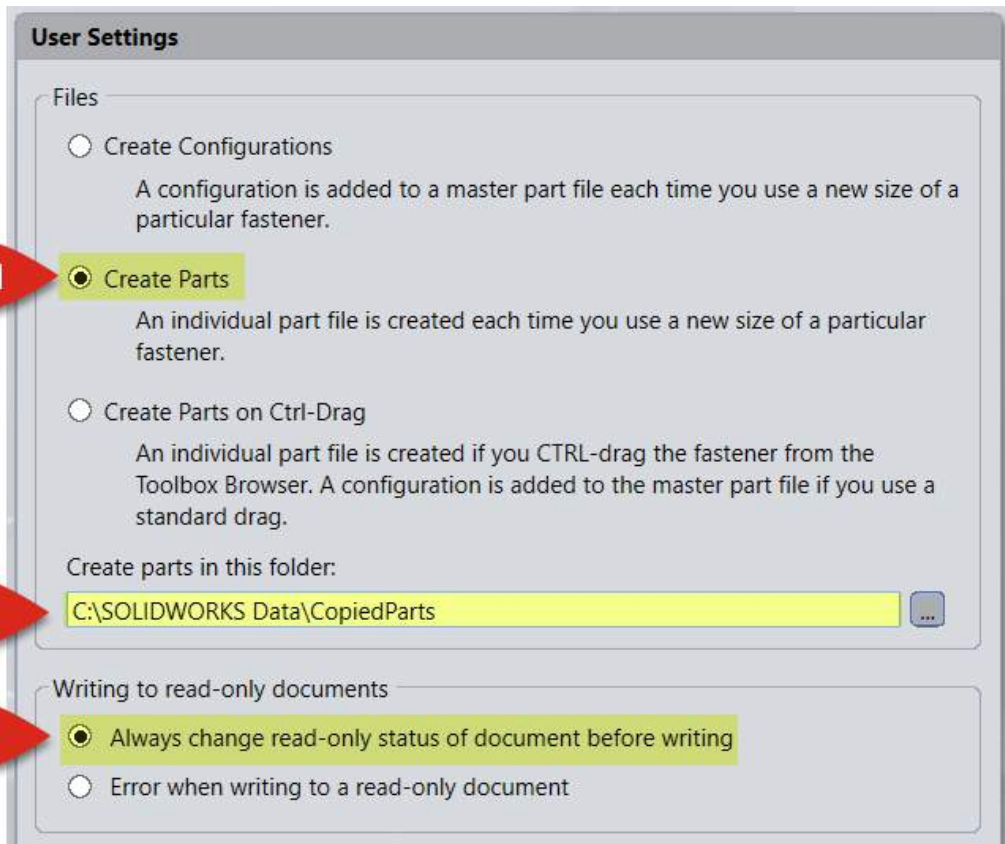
User Settings

Files

Create Configurations

A configuration is added to a master part file each time you use a new size of a particular fastener.

Create Parts

An individual part file is created each time you use a new size of a particular fastener.

Create Parts on Ctrl-Drag

An individual part file is created if you CTRL-drag the fastener from the Toolbox Browser. A configuration is added to the master part file if you use a standard drag.

Create parts in this folder:

C:\SOLIDWORKS Data\CopiedParts

...

Writing to read-only documents

Always change read-only status of document before writing

Error when writing to a read-only document